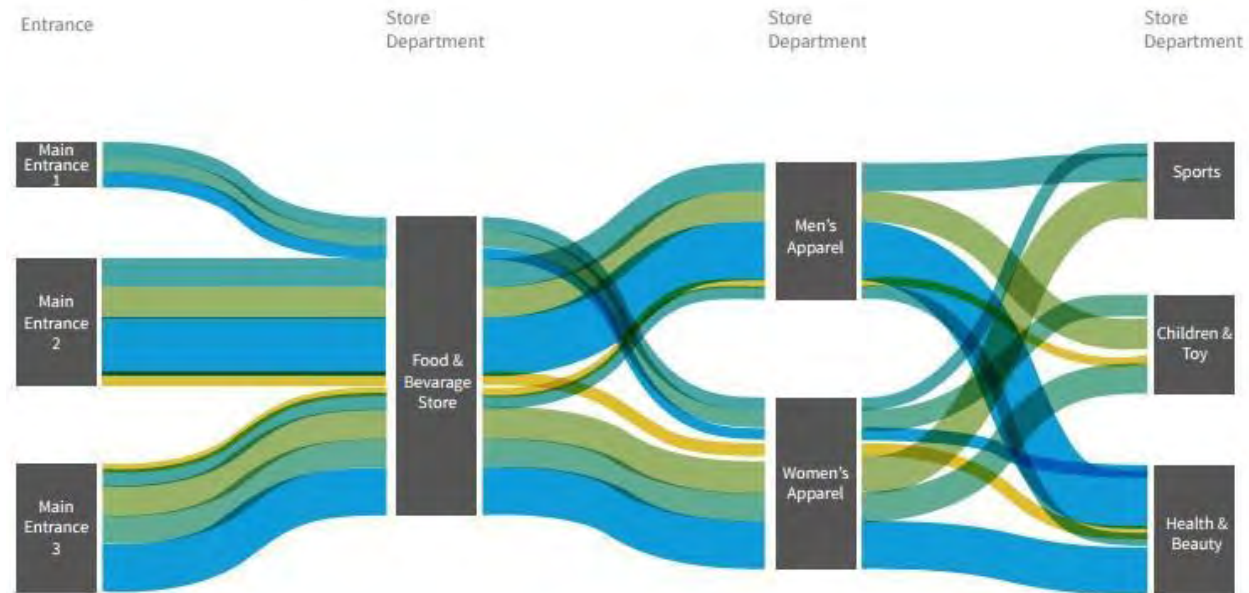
Entrance

Store Department

Store Department

Store Department

Main Entrance 1

Main Entrance 2

Main Entrance 3

Food & Bevarage Store

Men's Apparel

Women's Apparel

Sports

Children & Toy

Health & Beauty